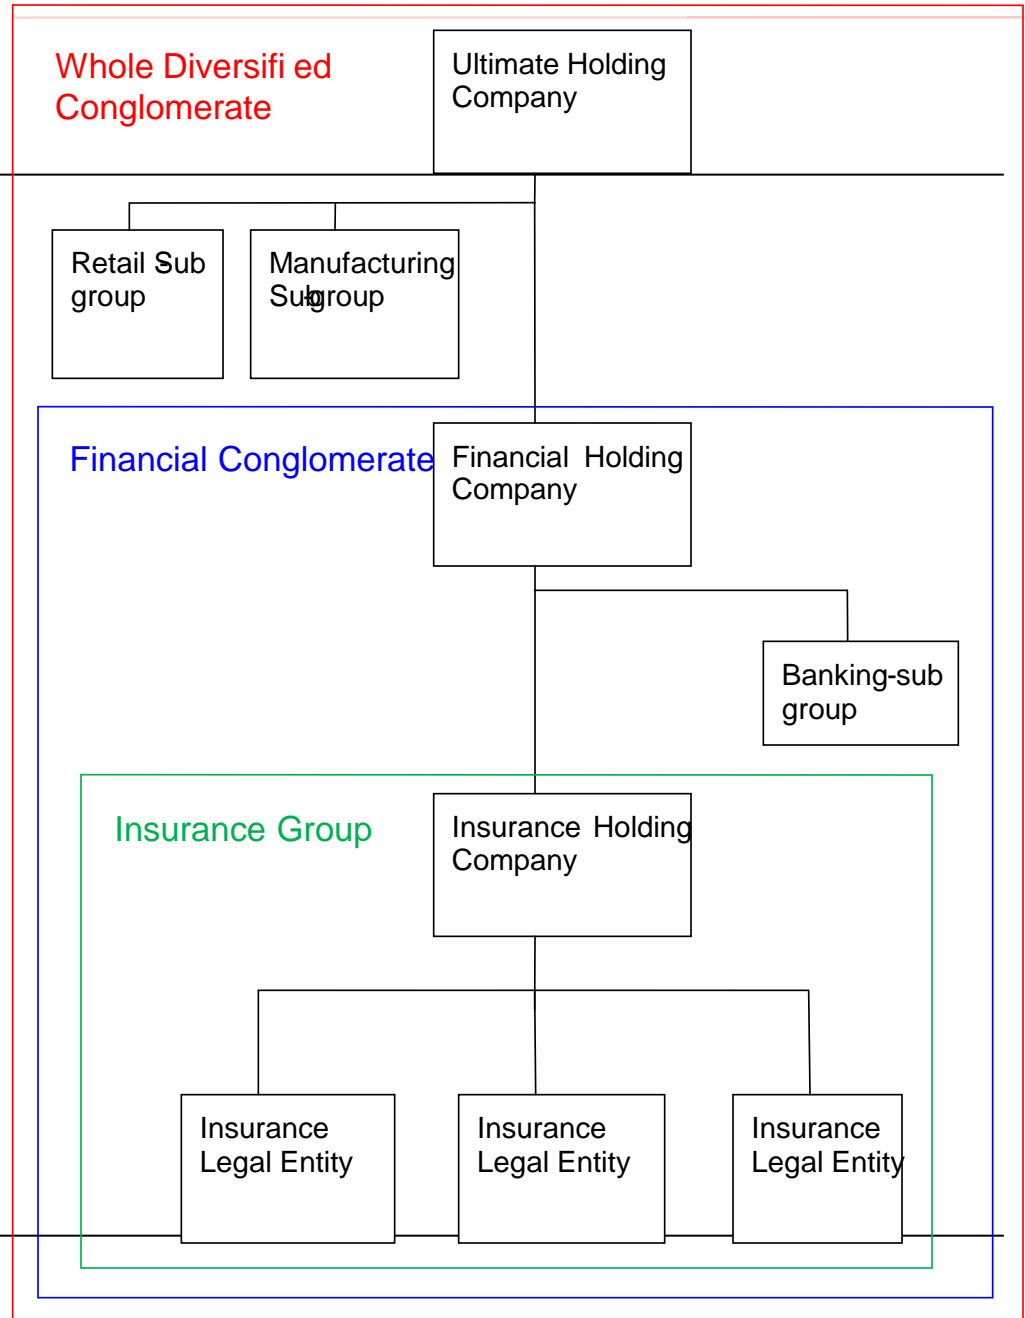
Whole Diversifi ed Conglomerate

Ultimate Holding Company

Retail Sub group

Manufacturing Subgroup

Financial Conglomerate

Financial Holding Company

Banking-sub group

Insurance Group

Insurance Holding Company

Insurance Legal Entity

Insurance Legal Entity

Insurance Legal Entity